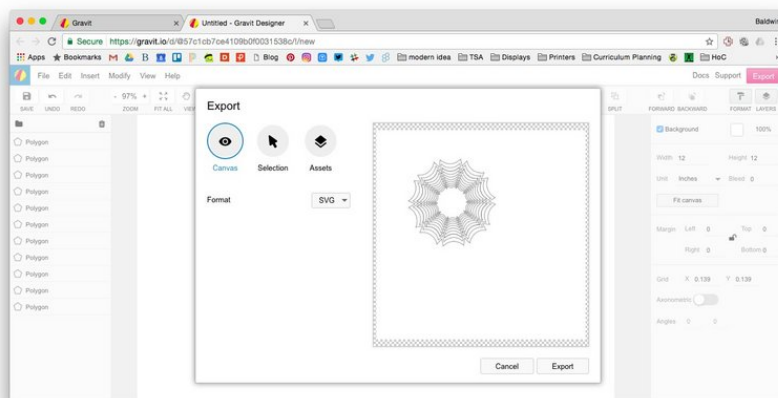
Gravit
Untitled - Gravit Designer
Baldwi
Secure https://gravit.io/d/#57c1cb7ce4109b0f0031538c/l/new
Apps Bookmarks Blog modern idea TSA Displays Printers Curriculum Planning HoC
File Edit Insert Modify View Help
Docs Support Export
SAVE UNDO REDO
97% +
ZOOM FIT ALL VIEW
SPLIT FORWARD BACKWARD FORMAT LAYERS
Polygon
Polygon
Polygon
Polygon
Polygon
Polygon
Polygon
Polygon
Polygon
Polygon
Polygon
Export
Canvas Selection Assets
Format SVG
Cancel Export
Background 100%
Width 12 Height 12
Unit Inches Bleed 0
Fit canvas
Margin Left 0 Top 0
Right 0 Bottom 0
Grid X 0.139 Y 0.139
Axonometric
Angles 0 0